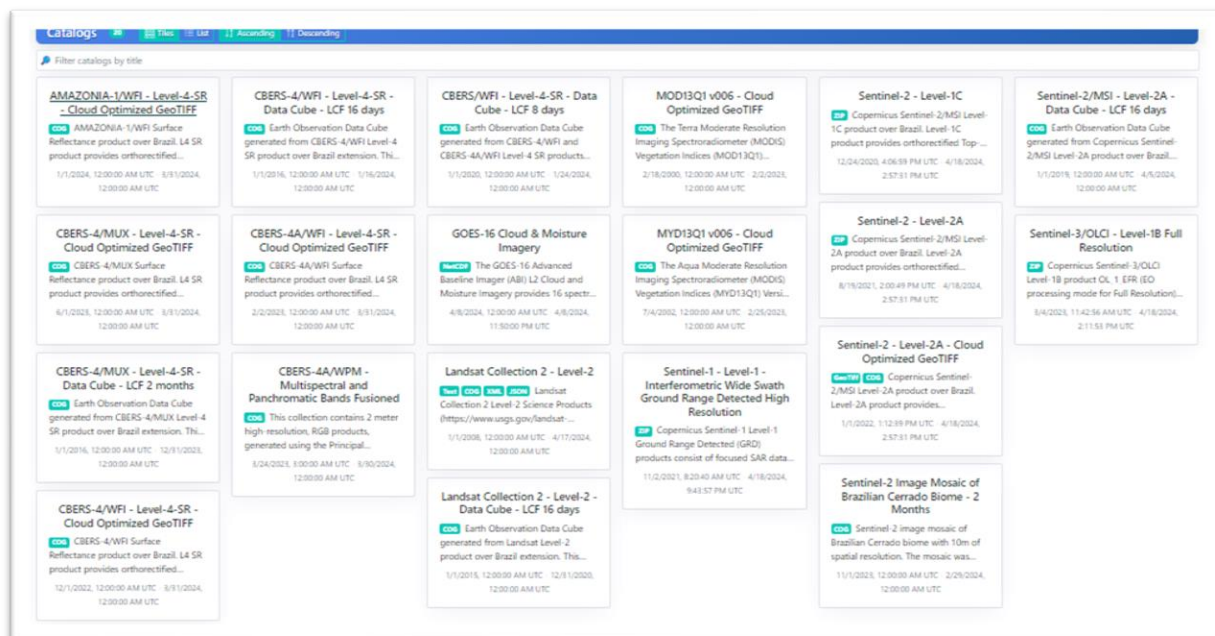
Catalogs 28 Tiles List Ascending Descending

Filter catalogs by title

AMAZONIA-1/WFI - Level-4-SR - Cloud Optimized GeoTIFF
COG AMAZONIA-1/WFI Surface Reflectance product over Brazil. L4 SR product provides orthorectified...
1/1/2024, 12:00:00 AM UTC 3/31/2024, 12:00:00 AM UTC

CBERS-4/MUX - Level-4-SR - Cloud Optimized GeoTIFF
COG CBERS-4/MUX Surface Reflectance product over Brazil. L4 SR product provides orthorectified...
6/1/2025, 12:00:00 AM UTC 3/31/2024, 12:00:00 AM UTC

CBERS-4/MUX - Level-4-SR - Data Cube - LCF 2 months
COG Earth Observation Data Cube generated from CBERS-4/MUX Level-4 SR product over Brazil extension. Thi...
1/1/2016, 12:00:00 AM UTC 12/31/2023, 12:00:00 AM UTC

CBERS-4/WFI - Level-4-SR - Cloud Optimized GeoTIFF
COG CBERS-4/WFI Surface Reflectance product over Brazil. L4 SR product provides orthorectified...
12/1/2022, 12:00:00 AM UTC 3/31/2024, 12:00:00 AM UTC

CBERS-4/WFI - Level-4-SR - Data Cube - LCF 16 days
COG Earth Observation Data Cube generated from CBERS-4/WFI Level-4 SR product over Brazil extension. Thi...
1/1/2016, 12:00:00 AM UTC 1/16/2024, 12:00:00 AM UTC

CBERS-4A/WFI - Level-4-SR - Cloud Optimized GeoTIFF
COG CBERS-4A/WFI Surface Reflectance product over Brazil. L4 SR product provides orthorectified...
2/2/2023, 12:00:00 AM UTC 3/31/2024, 12:00:00 AM UTC

CBERS-4A/WPM - Multispectral and Panchromatic Bands Fusioned
COG This collection contains 2 meter high-resolution, RGB products, generated using the Principal...
3/24/2023, 3:00:00 AM UTC 5/30/2024, 12:00:00 AM UTC

CBERS/WFI - Level-4-SR - Data Cube - LCF 8 days
COG Earth Observation Data Cube generated from CBERS-4/WFI and CBERS-4A/WFI Level-4 SR products...
1/1/2020, 12:00:00 AM UTC 1/24/2024, 12:00:00 AM UTC

GOES-16 Cloud & Moisture Imagery
NetCDF The GOES-16 Advanced Baseline Imager (ABI) L2 Cloud and Moisture Imagery provides 16 spectr...
4/8/2024, 12:00:00 AM UTC 4/8/2024, 11:50:00 PM UTC

Landsat Collection 2 - Level-2
Text COG XML JSON Landsat Collection 2 Level-2 Science Products (https://www.usgs.gov/landsat-...
1/1/2000, 12:00:00 AM UTC 4/17/2024, 12:00:00 AM UTC

Landsat Collection 2 - Level-2 - Data Cube - LCF 16 days
COG Earth Observation Data Cube generated from Landsat Level-2 product over Brazil extension. This...
1/1/2015, 12:00:00 AM UTC 12/31/2020, 12:00:00 AM UTC

MOD13Q1 v006 - Cloud Optimized GeoTIFF
COG The Terra Moderate Resolution Imaging Spectroradiometer (MODIS) Vegetation Indices (MOD13Q1)...
2/18/2000, 12:00:00 AM UTC 2/2/2023, 12:00:00 AM UTC

MYD13Q1 v006 - Cloud Optimized GeoTIFF
COG The Aqua Moderate Resolution Imaging Spectroradiometer (MODIS) Vegetation Indices (MYD13Q1) Versi...
7/4/2002, 12:00:00 AM UTC 2/25/2023, 12:00:00 AM UTC

Sentinel-1 - Level-1 - Interferometric Wide Swath Ground Range Detected High Resolution
ZIP Copernicus Sentinel-1 Level-1 Ground Range Detected (GRD) products consist of focused SAR data...
11/2/2021, 8:20:40 AM UTC 4/18/2024, 9:43:57 PM UTC

Sentinel-2 - Level-1C
ZIP Copernicus Sentinel-2/MSI Level-1C product over Brazil. Level-1C product provides orthorectified Top-...
12/24/2020, 4:06:59 PM UTC 4/18/2024, 2:57:51 PM UTC

Sentinel-2 - Level-2A
ZIP Copernicus Sentinel-2/MSI Level-2A product over Brazil. Level-2A product provides orthorectified...
8/19/2021, 2:00:49 PM UTC 4/18/2024, 2:57:51 PM UTC

Sentinel-2 - Level-2A - Cloud Optimized GeoTIFF
GeoTIFF COG Copernicus Sentinel-2/MSI Level-2A product over Brazil. Level-2A product provides...
1/1/2022, 1:12:39 PM UTC 4/18/2024, 2:57:51 PM UTC

Sentinel-2 Image Mosaic of Brazilian Cerrado Biome - 2 Months
COG Sentinel-2 image mosaic of Brazilian Cerrado biome with 10m of spatial resolution. The mosaic was...
11/1/2023, 12:00:00 AM UTC 2/29/2024, 12:00:00 AM UTC

Sentinel-2/MSI - Level-2A - Data Cube - LCF 16 days
COG Earth Observation Data Cube generated from Copernicus Sentinel-2/MSI Level-2A product over Brazil...
1/1/2019, 12:00:00 AM UTC 4/5/2024, 12:00:00 AM UTC

Sentinel-3/OLCI - Level-1B Full Resolution
ZIP Copernicus Sentinel-3/OLCI Level-1B product OL_1_EFR (EO processing mode for Full Resolution)...
3/4/2023, 11:42:56 AM UTC 4/18/2024, 2:11:53 PM UTC